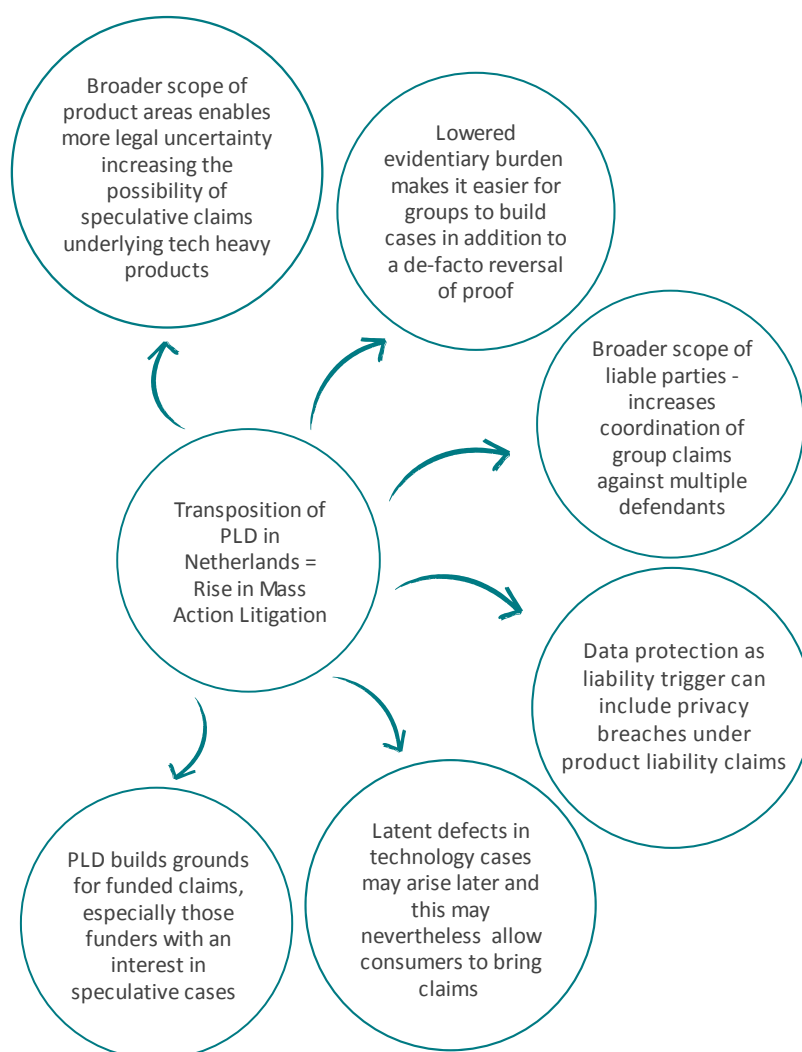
Broader scope of product areas enables more legal uncertainty increasing the possibility of speculative claims underlying tech heavy products

Lowered evidentiary burden makes it easier for groups to build cases in addition to a de-facto reversal of proof

Broader scope of liable parties - increases coordination of group claims against multiple defendants

Transposition of PLD in Netherlands = Rise in Mass Action Litigation

Data protection as liability trigger can include privacy breaches under product liability claims

Latent defects in technology cases may arise later and this may nevertheless allow consumers to bring claims

PLD builds grounds for funded claims, especially those funders with an interest in speculative cases